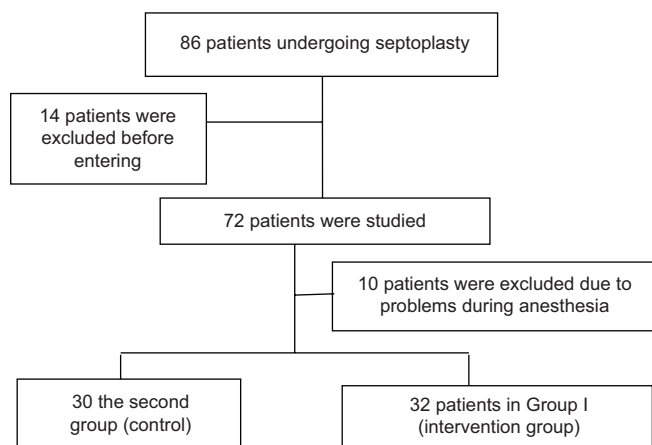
86 patients undergoing septoplasty

14 patients were excluded before entering

72 patients were studied

10 patients were excluded due to problems during anesthesia

30 the second group (control)

32 patients in Group I (intervention group)